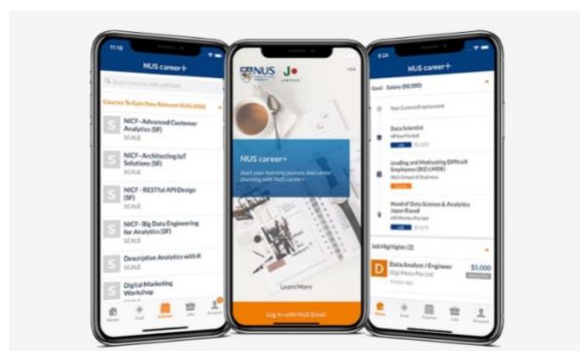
NUS career+

Courses To Gain New Relevant Skills

NICF - Advanced Customer Analytics (SF)
SCALE

NICF - Architecting IoT Solutions (SF)
SCALE

NICF - RESTful API Design (SF)
SCALE

NICF - Big Data Engineering for Analytics (SF)
SCALE

Descriptive Analytics with R
SCALE

Digital Marketing Workshop

NUS

NUS career+

Start your learning journey and career planning with NUS Career+

Learn More

Log in with NUS Email

NUS career+

Goal: Salary $8,000

Your Current Employment

Data Scientist

Leading and Motivating Difficult Employees

Head of Data Science & Analytics

Job Highlights (2)

Data Analyst / Engineer
$5,000